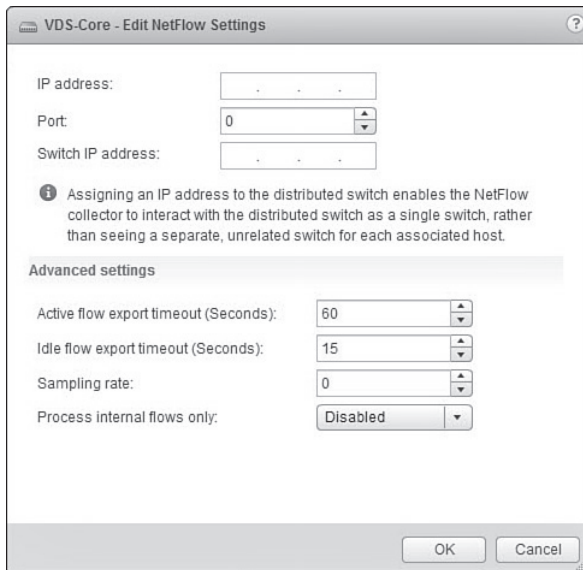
VDS-Core - Edit NetFlow Settings

?

IP address:

Port: 0

Switch IP address:

Assigning an IP address to the distributed switch enables the NetFlow collector to interact with the distributed switch as a single switch, rather than seeing a separate, unrelated switch for each associated host.

Advanced settings

Active flow export timeout (Seconds): 60

Idle flow export timeout (Seconds): 15

Sampling rate: 0

Process internal flows only: Disabled

OK Cancel